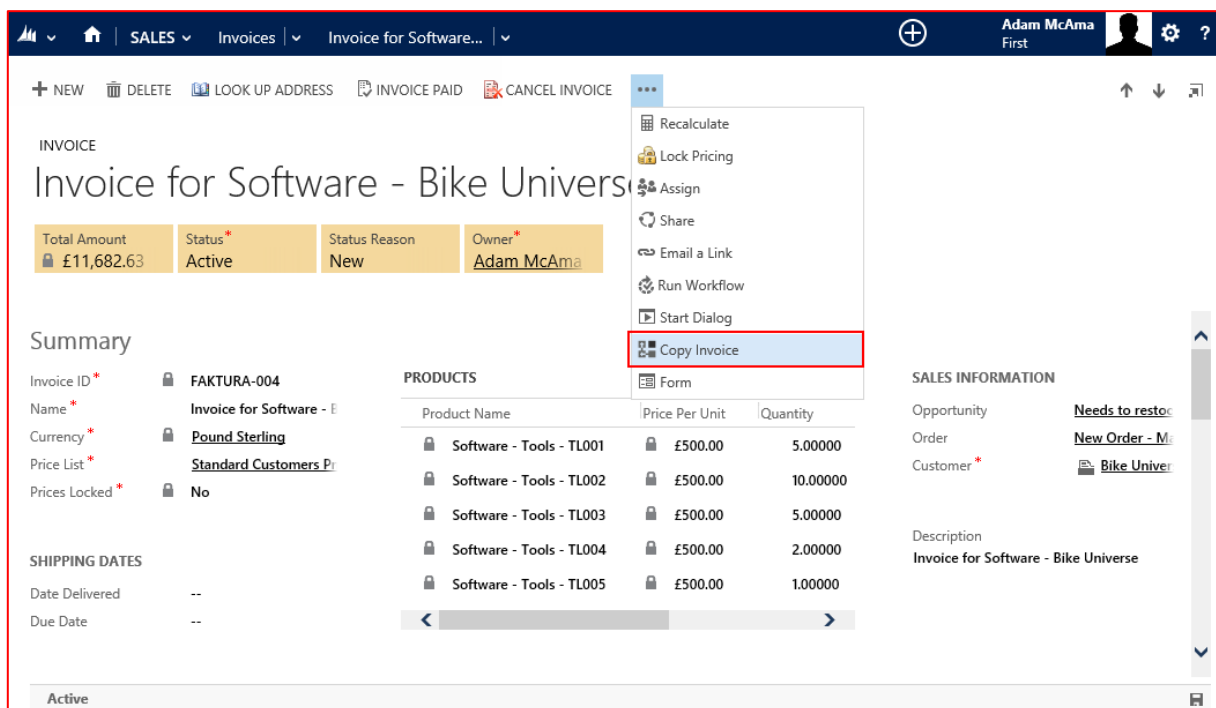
SALES Invoices Invoice for Software...

Adam McAma
First

NEW DELETE LOOK UP ADDRESS INVOICE PAID CANCEL INVOICE •••

Recalculate
Lock Pricing
Assign
Share
Email a Link
Run Workflow
Start Dialog
Copy Invoice
Form

INVOICE
Invoice for Software - Bike Univers

| Total Amount | Status* | Status Reason | Owner* |
|---|---|---|---|
| £11,682.63 | Active | New | Adam McAma |

Summary

Invoice ID* FAKTURA-004
Name* Invoice for Software - B
Currency* Pound Sterling
Price List* Standard Customers Pr
Prices Locked* No

SHIPPING DATES

Date Delivered --
Due Date --

PRODUCTS

| Product Name | Price Per Unit | Quantity |
|---|---|---|
| Software - Tools - TL001 | £500.00 | 5.00000 |
| Software - Tools - TL002 | £500.00 | 10.00000 |
| Software - Tools - TL003 | £500.00 | 5.00000 |
| Software - Tools - TL004 | £500.00 | 2.00000 |
| Software - Tools - TL005 | £500.00 | 1.00000 |

SALES INFORMATION

Opportunity Needs to restoc
Order New Order - M
Customer* Bike Univer

Description
Invoice for Software - Bike Universe

Active